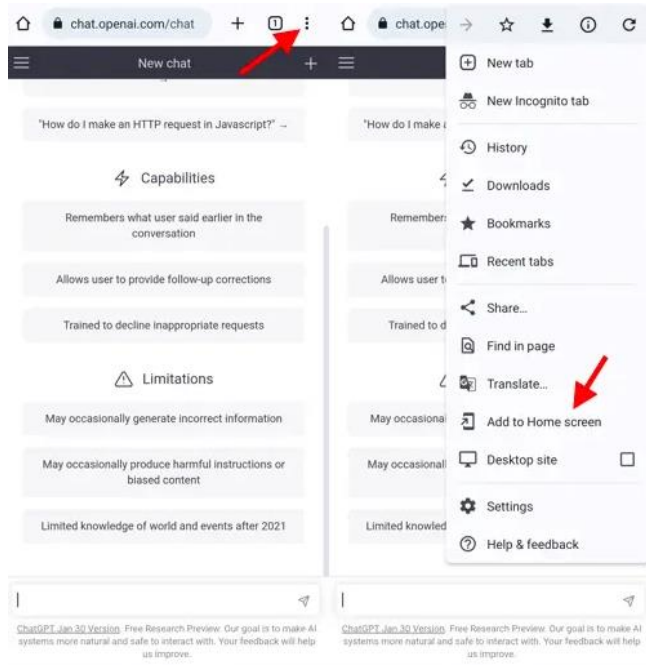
chat.openai.com/chat

1

New chat

"How do I make an HTTP request in Javascript?" →

Capabilities

Remembers what user said earlier in the conversation

Allows user to provide follow-up corrections

Trained to decline inappropriate requests

Limitations

May occasionally generate incorrect information

May occasionally produce harmful instructions or biased content

Limited knowledge of world and events after 2021

ChatGPT Jan 30 Version. Free Research Preview. Our goal is to make AI systems more natural and safe to interact with. Your feedback will help us improve.

chat.ope

"How do I make a

Remember

Allows user t

Trained to d

May occasiona

May occasional

Limited knowled

New tab

New Incognito tab

History

Downloads

Bookmarks

Recent tabs

Share...

Find in page

Translate...

Add to Home screen

Desktop site

Settings

Help & feedback

ChatGPT Jan 30 Version. Free Research Preview. Our goal is to make AI systems more natural and safe to interact with. Your feedback will help us improve.